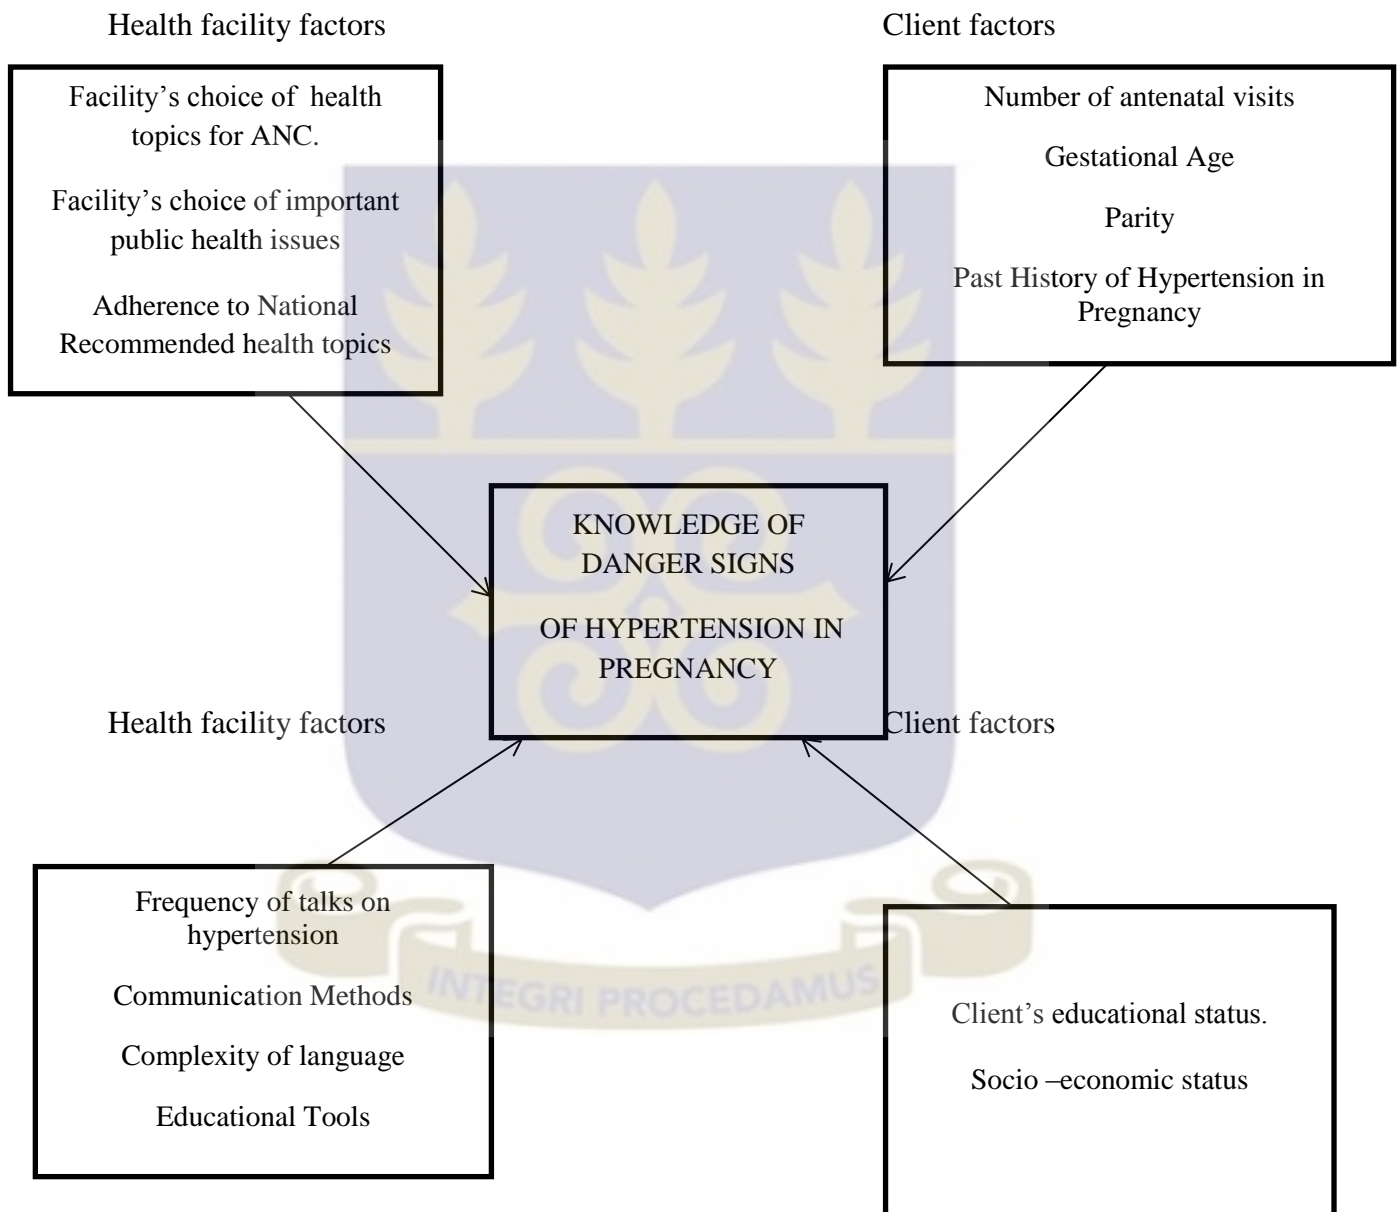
Health facility factors

Client factors

Facility’s choice of health topics for ANC.

Facility’s choice of important public health issues

Adherence to National Recommended health topics

Number of antenatal visits

Gestational Age

Parity

Past History of Hypertension in Pregnancy

KNOWLEDGE OF DANGER SIGNS

OF HYPERTENSION IN PREGNANCY

Health facility factors

Client factors

Frequency of talks on hypertension

Communication Methods

Complexity of language

Educational Tools

Client’s educational status.

Socio –economic status

INTEGRI PROCEDAMUS